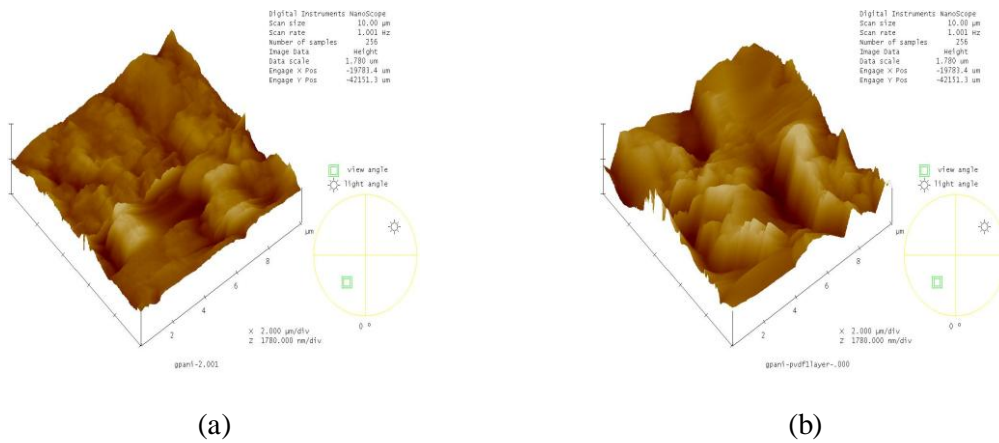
Digital Instruments NanoScope
Scan size 10.00 µm
Scan rate 1.001 Hz
Number of samples 256
Image Data Height
Data scale 1.780 um
Engage X Pos -19783.4 um
Engage Y Pos -42151.3 um

view angle
light angle

µm
8
6
4
2

0 °

X 2.000 µm/div
Z 1780.000 nm/div

gpani-2.001

(a)

Digital Instruments NanoScope
Scan size 10.00 µm
Scan rate 1.001 Hz
Number of samples 256
Image Data Height
Data scale 1.780 um
Engage X Pos -19783.4 um
Engage Y Pos -42151.3 um

view angle
light angle

µm
8
6
4
2

0 °

X 2.000 µm/div
Z 1780.000 nm/div

gpani-pvdf1layer-.000

(b)